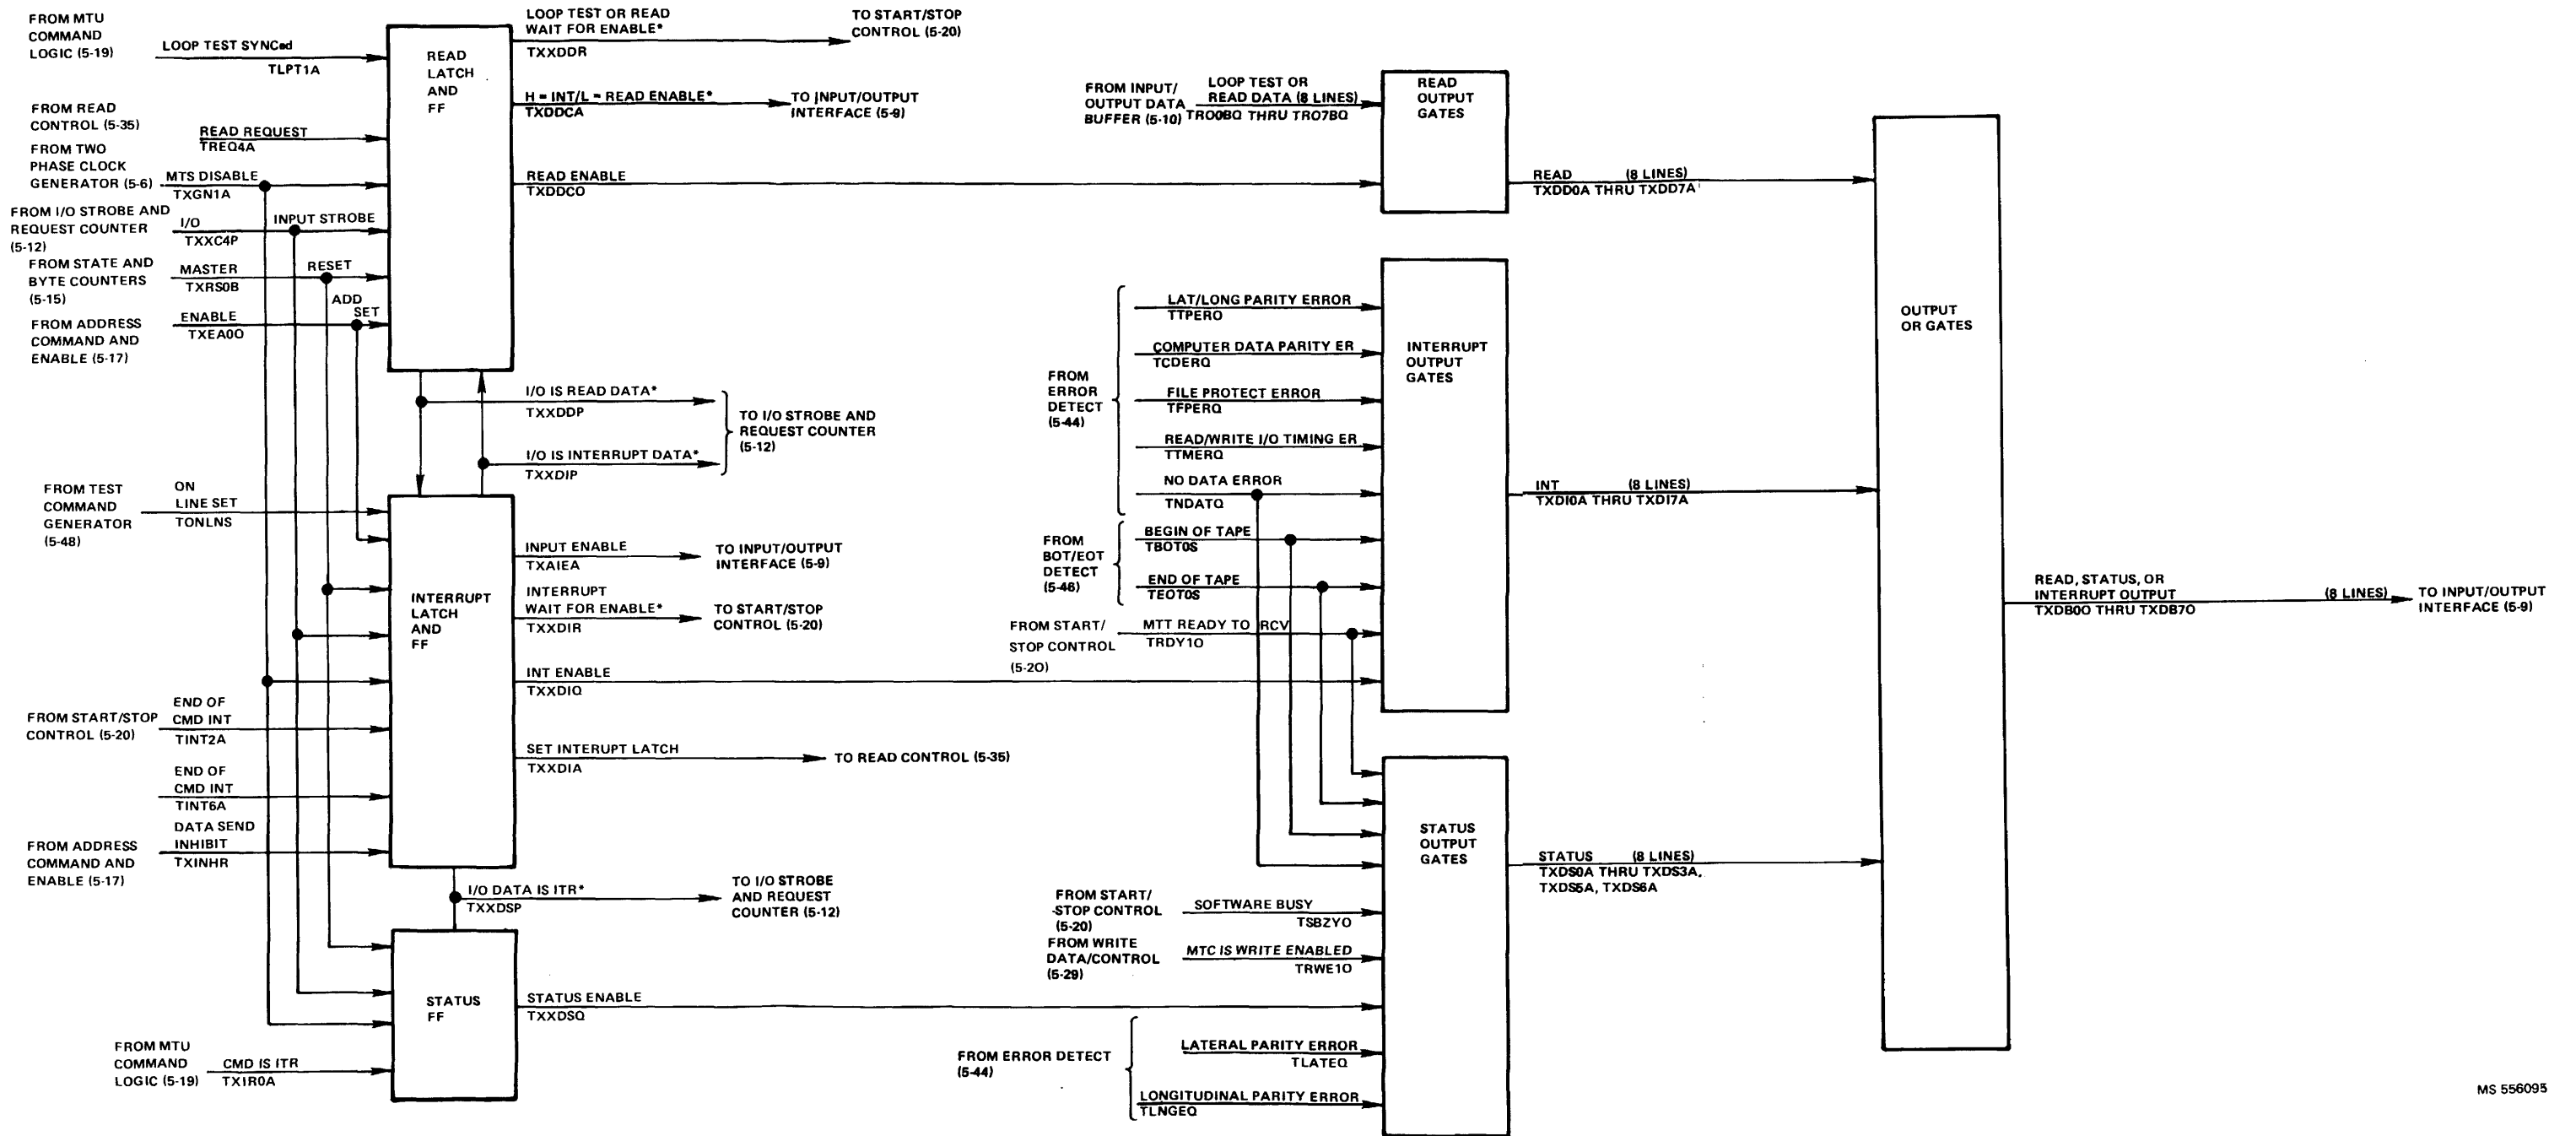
FROM MTU COMMAND LOGIC (5-19)

LOOP TEST SYNCed
TLPT1A

READ LATCH AND FF

LOOP TEST OR READ WAIT FOR ENABLE*
TXXDDR

TO START/STOP CONTROL (5-20)

H = INT/L = READ ENABLE*
TXXDCA

TO INPUT/OUTPUT INTERFACE (5-9)

FROM READ CONTROL (5-35)
READ REQUEST
TREQ4A

FROM TWO PHASE CLOCK GENERATOR (5-6)
MTS DISABLE
TXGN1A

READ ENABLE
TXXDCO

FROM I/O STROBE AND REQUEST COUNTER (5-12)
I/O
TXXC4P
INPUT STROBE

FROM STATE AND BYTE COUNTERS (5-15)
MASTER
TXRS0B
RESET

FROM ADDRESS COMMAND AND ENABLE (5-17)
ENABLE
TXEA0O
ADD SET

I/O IS READ DATA*
TXXDDP

I/O IS INTERRUPT DATA*
TXXDIP

TO I/O STROBE AND REQUEST COUNTER (5-12)

FROM TEST COMMAND GENERATOR (5-48)
ON LINE SET
TONLNS

INTERRUPT LATCH AND FF

INPUT ENABLE
TXAIEA

TO INPUT/OUTPUT INTERFACE (5-9)

INTERRUPT WAIT FOR ENABLE*
TXXDIR

TO START/STOP CONTROL (5-20)

INT ENABLE
TXXDIQ

FROM START/STOP CONTROL (5-20)
END OF CMD INT
TINT2A

SET INTERUPT LATCH
TXXDIA

TO READ CONTROL (5-35)

END OF CMD INT
TINT6A

FROM ADDRESS COMMAND AND ENABLE (5-17)
DATA SEND INHIBIT
TXINHR

I/O DATA IS ITR*
TXXDSP

TO I/O STROBE AND REQUEST COUNTER (5-12)

STATUS FF

STATUS ENABLE
TXXDSQ

FROM MTU COMMAND LOGIC (5-19)
CMD IS ITR
TX1R0A

FROM INPUT/ OUTPUT DATA BUFFER (5-10)
LOOP TEST OR READ DATA (8 LINES)
TRO0BQ THRU TRO7BQ

READ OUTPUT GATES

READ (8 LINES)
TXDD0A THRU TXDD7A

FROM ERROR DETECT (5-44)
LAT/LONG PARITY ERROR
TTPERO
COMPUTER DATA PARITY ER
TCDERQ
FILE PROTECT ERROR
TFPERQ
READ/WRITE I/O TIMING ER
TTMERQ
NO DATA ERROR
TNDATQ

INTERRUPT OUTPUT GATES

INT (8 LINES)
TXDI0A THRU TXDI7A

FROM BOT/EOT DETECT (5-46)
BEGIN OF TAPE
TBOT0S
END OF TAPE
TEOT0S

FROM START/ STOP CONTROL (5-20)
MTT READY TO RCV
TRDY1O

OUTPUT OR GATES

READ, STATUS, OR INTERRUPT OUTPUT
TXDB0O THRU TXDB7O
(8 LINES)
TO INPUT/OUTPUT INTERFACE (5-9)

STATUS OUTPUT GATES

STATUS (8 LINES)
TXDS0A THRU TXDS3A, TXDS5A, TXDS6A

FROM START/ STOP CONTROL (5-20)
SOFTWARE BUSY
TSBZYO

FROM WRITE DATA/CONTROL (5-29)
MTC IS WRITE ENABLED
TRWE1O

FROM ERROR DETECT (5-44)
LATERAL PARITY ERROR
TLATEQ
LONGITUDINAL PARITY ERROR
TLNGEQ

MS 556095